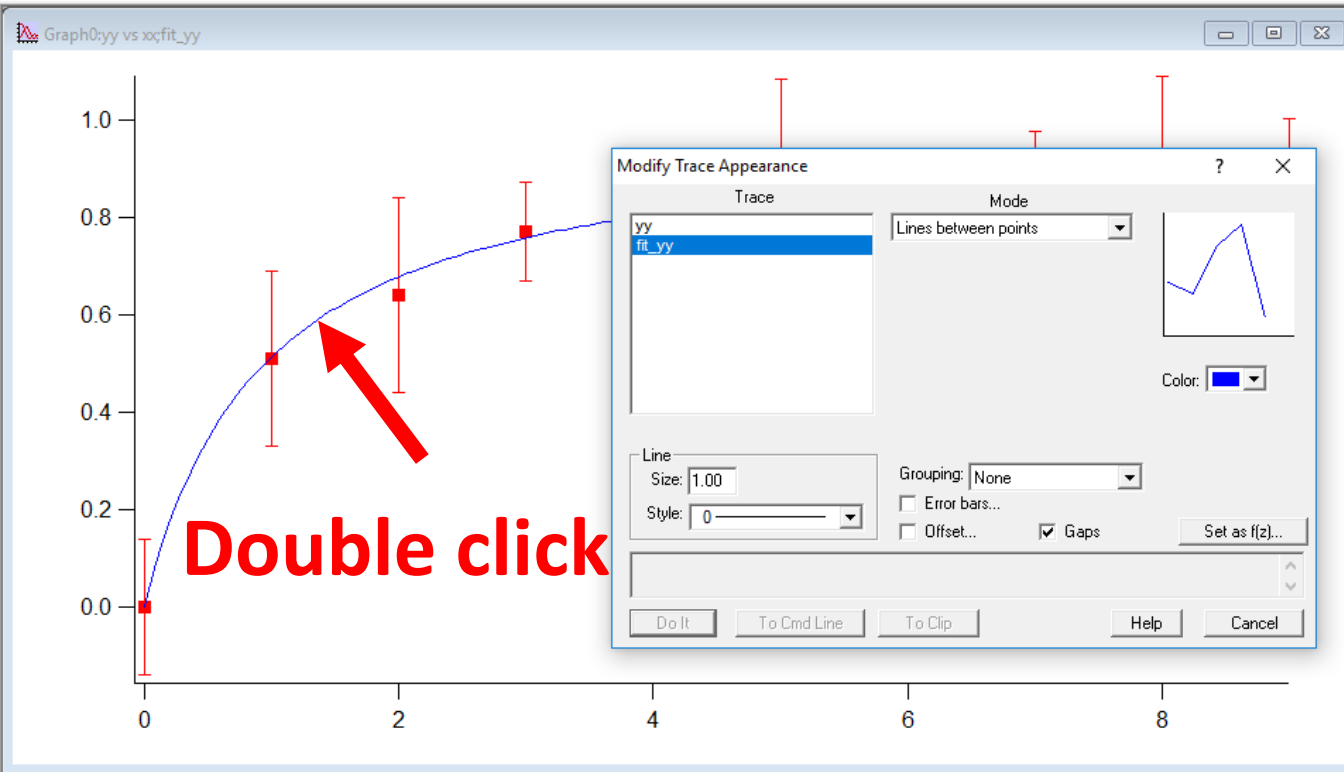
Graph0:yy vs xx;fit_yy

1.0
0.8
0.6
0.4
0.2
0.0

0
2
4
6
8

Double click

Modify Trace Appearance
?
✕

Trace
yy
fit_yy

Mode
Lines between points

Color:

Line
Size: 1.00
Style: 0

Grouping: None
Error bars...
Offset...
Gaps
Set as f(z)...

Do It
To Cmd Line
To Clip
Help
Cancel